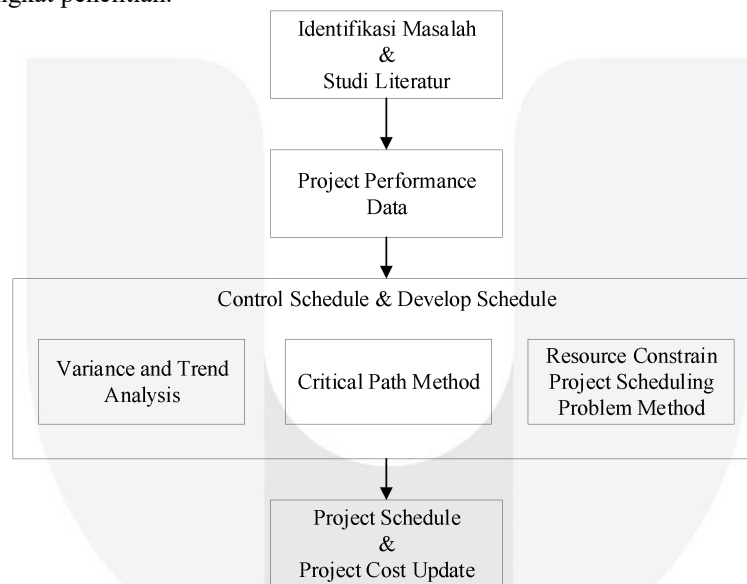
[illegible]ngkat penelitian.

Identifikasi Masalah
&
Studi Literatur

Project Performance
Data

Control Schedule & Develop Schedule

Variance and Trend
Analysis

Critical Path Method

Resource Constrain
Project Scheduling
Problem Method

Project Schedule
&
Project Cost Update